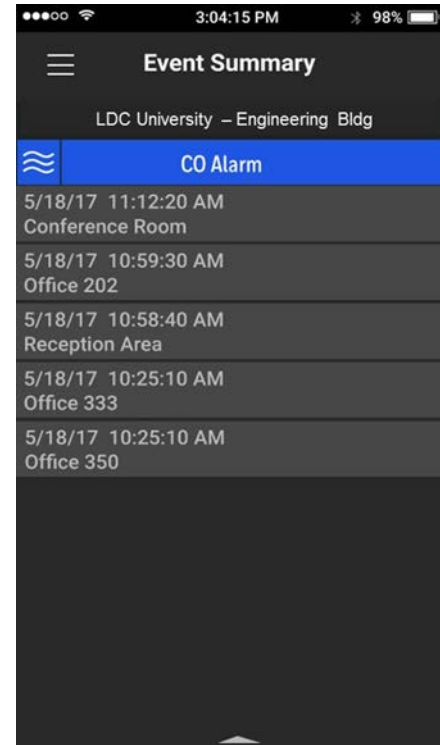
3:04:15 PM
98%

Event Summary

LDC University – Engineering Bldg

CO Alarm

5/18/17 11:12:20 AM
Conference Room

5/18/17 10:59:30 AM
Office 202

5/18/17 10:58:40 AM
Reception Area

5/18/17 10:25:10 AM
Office 333

5/18/17 10:25:10 AM
Office 350